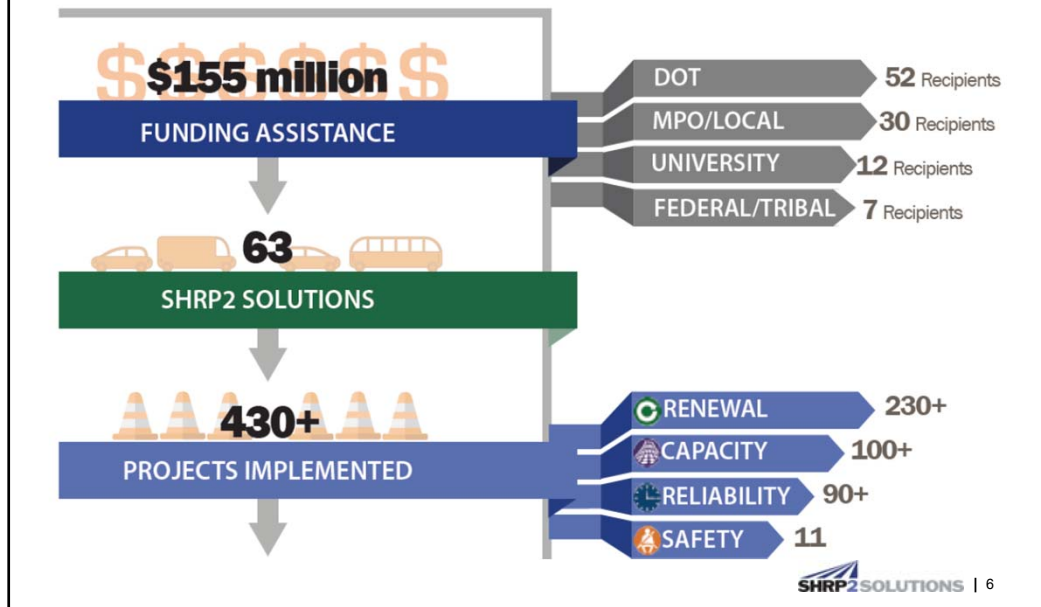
$155 million
FUNDING ASSISTANCE

DOT 52 Recipients
MPO/LOCAL 30 Recipients
UNIVERSITY 12 Recipients
FEDERAL/TRIBAL 7 Recipients

63
SHRP2 SOLUTIONS

430+
PROJECTS IMPLEMENTED

RENEWAL 230+
CAPACITY 100+
RELIABILITY 90+
SAFETY 11

SHRP2SOLUTIONS | 6